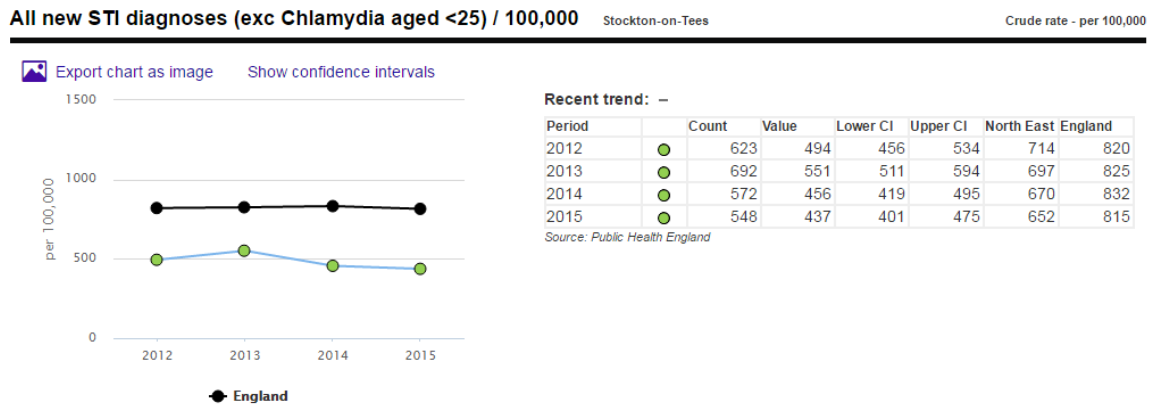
All new STI diagnoses (exc Chlamydia aged <25) / 100,000 Stockton-on-Tees Crude rate - per 100,000

Export chart as image Show confidence intervals

1500
1000
500
0
per 100,000
2012 2013 2014 2015

England

Recent trend: –

| Period | | Count | Value | Lower CI | Upper CI | North East | England |
|---|---|---|---|---|---|---|---|
| 2012 | | 623 | 494 | 456 | 534 | 714 | 820 |
| 2013 | | 692 | 551 | 511 | 594 | 697 | 825 |
| 2014 | | 572 | 456 | 419 | 495 | 670 | 832 |
| 2015 | | 548 | 437 | 401 | 475 | 652 | 815 |

Source: Public Health England